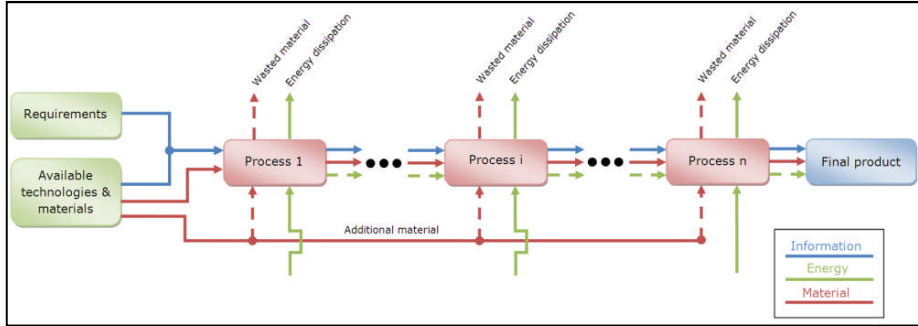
Wasted material
Energy dissipation
Wasted material
Energy dissipation
Wasted material
Energy dissipation

Requirements

Available technologies & materials

Process 1

Process i

Process n

Final product

Additional material

Information
Energy
Material